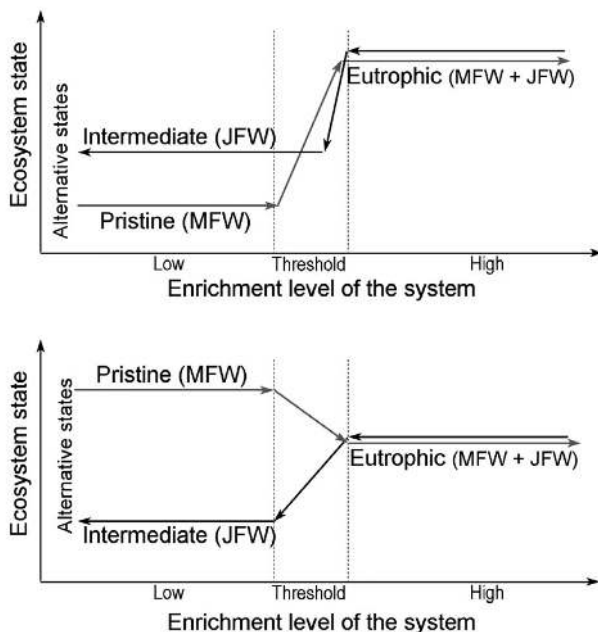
Ecosystem state

Alternative states

Eutrophic (MFW + JFW)

Intermediate (JFW)

Pristine (MFW)

Low

Threshold

High

Enrichment level of the system

Ecosystem state

Alternative states

Pristine (MFW)

Eutrophic (MFW + JFW)

Intermediate (JFW)

Low

Threshold

High

Enrichment level of the system